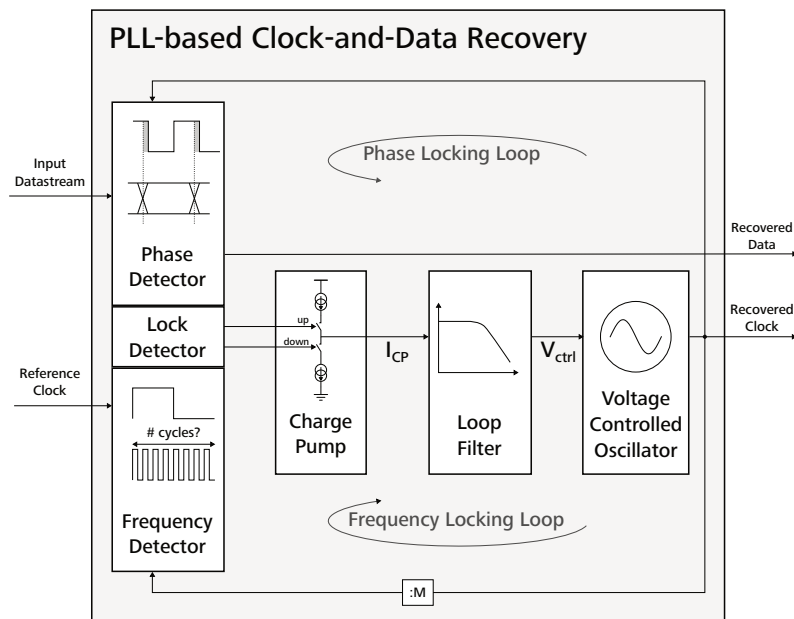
PLL-based Clock-and-Data Recovery

Input Datastream

Phase Locking Loop

Phase Detector

Recovered Data

Lock Detector

up

down

$I_{CP}$

$V_{ctrl}$

Recovered Clock

Reference Clock

# cycles?

Charge Pump

Loop Filter

Voltage Controlled Oscillator

Frequency Locking Loop

Frequency Detector

:M